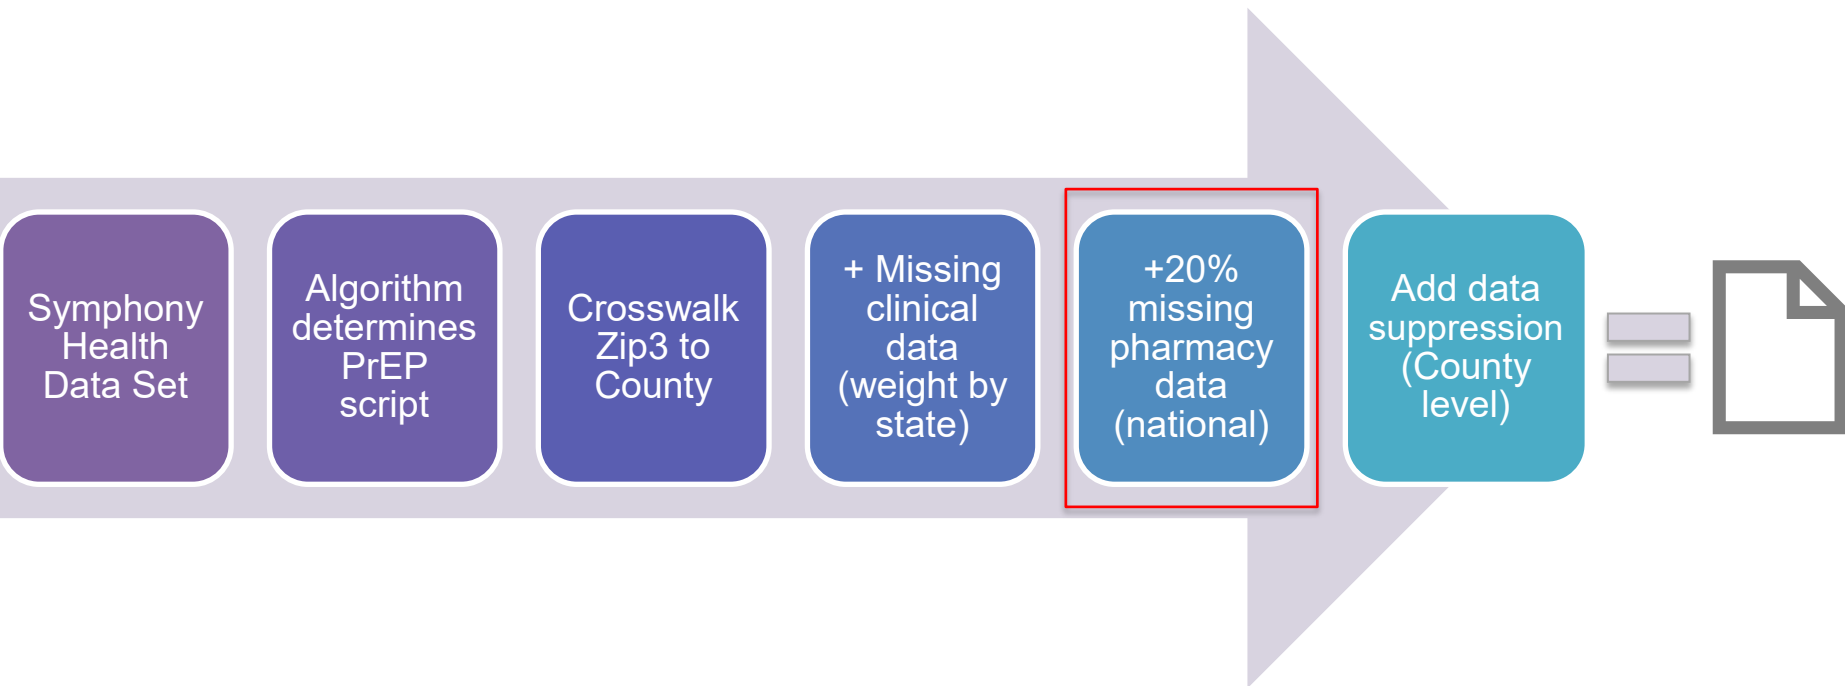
Symphony Health Data Set

Algorithm determines PrEP script

Crosswalk Zip3 to County

+ Missing clinical data (weight by state)

+20% missing pharmacy data (national)

Add data suppression (County level)